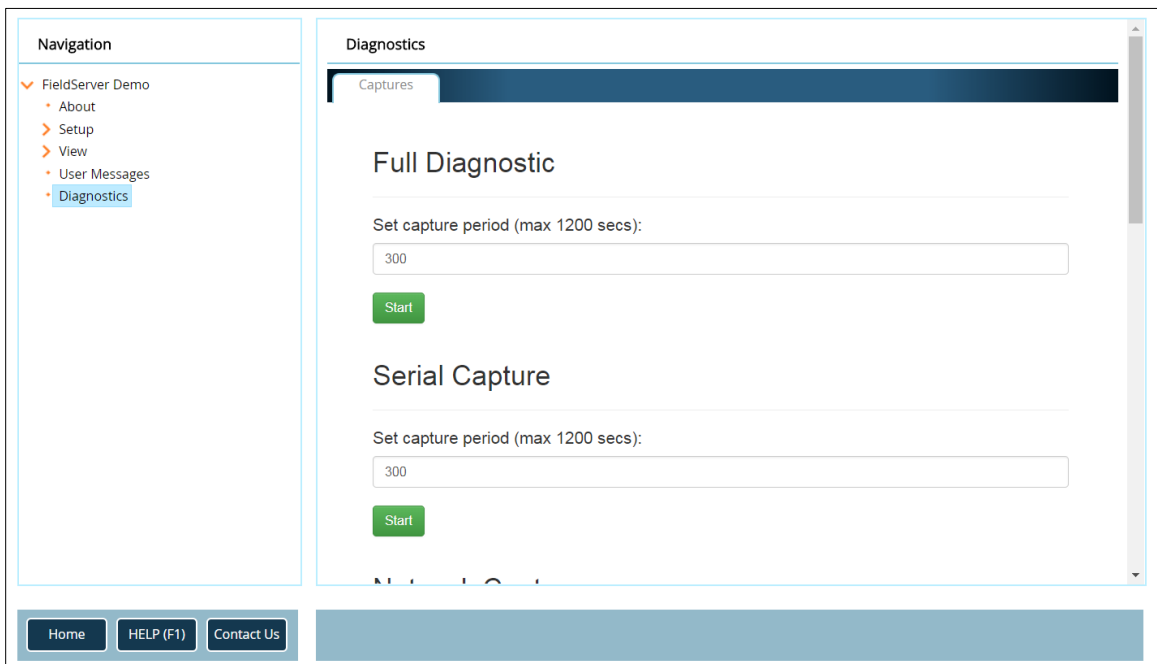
Navigation

FieldServer Demo
About
Setup
View
User Messages
Diagnostics

Diagnostics

Captures

Full Diagnostic

Set capture period (max 1200 secs):

300

Start

Serial Capture

Set capture period (max 1200 secs):

300

Start

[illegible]

Home HELP (F1) Contact Us